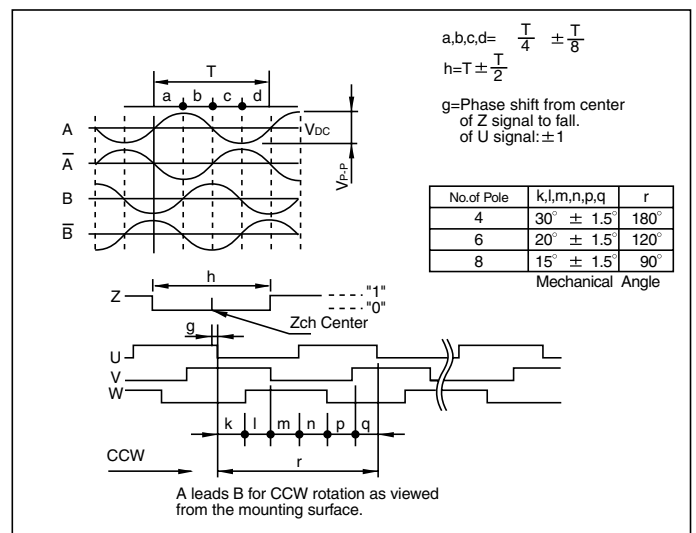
a,b,c,d= $\frac{T}{4}$ $\pm\frac{T}{8}$

h=T$\pm\frac{T}{2}$

g=Phase shift from center of Z signal to fall. of U signal:$\pm$1

T

a b c d

A

$\overline{A}$

B

$\overline{B}$

$V_{DC}$

$V_{P-P}$

| No.of Pole | k,l,m,n,p,q | r |
|---|---|---|
| 4 | 30° ± 1.5° | 180° |
| 6 | 20° ± 1.5° | 120° |
| 8 | 15° ± 1.5° | 90° |

Mechanical Angle

h

Z

"1"

"0"

g

Zch Center

U

V

W

k l m n p q

CCW

r

A leads B for CCW rotation as viewed from the mounting surface.